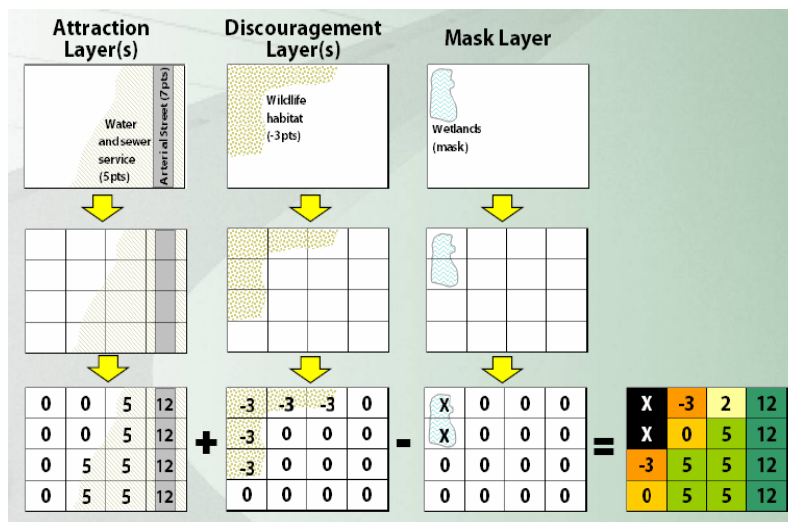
Attraction Layer(s)

Discouragement Layer(s)

Mask Layer

Water and sewer service (5pts)

Arterial Street (7pts)

Wildlife habitat (-3pts)

Wetlands (mask)

| 0 | 0 | 5 | 12 |
|---|---|---|---|
| 0 | 0 | 5 | 12 |
| 0 | 5 | 5 | 12 |
| 0 | 5 | 5 | 12 |

+

| -3 | -3 | -3 | 0 |
|---|---|---|---|
| -3 | 0 | 0 | 0 |
| -3 | 0 | 0 | 0 |
| 0 | 0 | 0 | 0 |

-

| X | 0 | 0 | 0 |
|---|---|---|---|
| X | 0 | 0 | 0 |
| 0 | 0 | 0 | 0 |
| 0 | 0 | 0 | 0 |

=

| X | -3 | 2 | 12 |
|---|---|---|---|
| X | 0 | 5 | 12 |
| -3 | 5 | 5 | 12 |
| 0 | 5 | 5 | 12 |